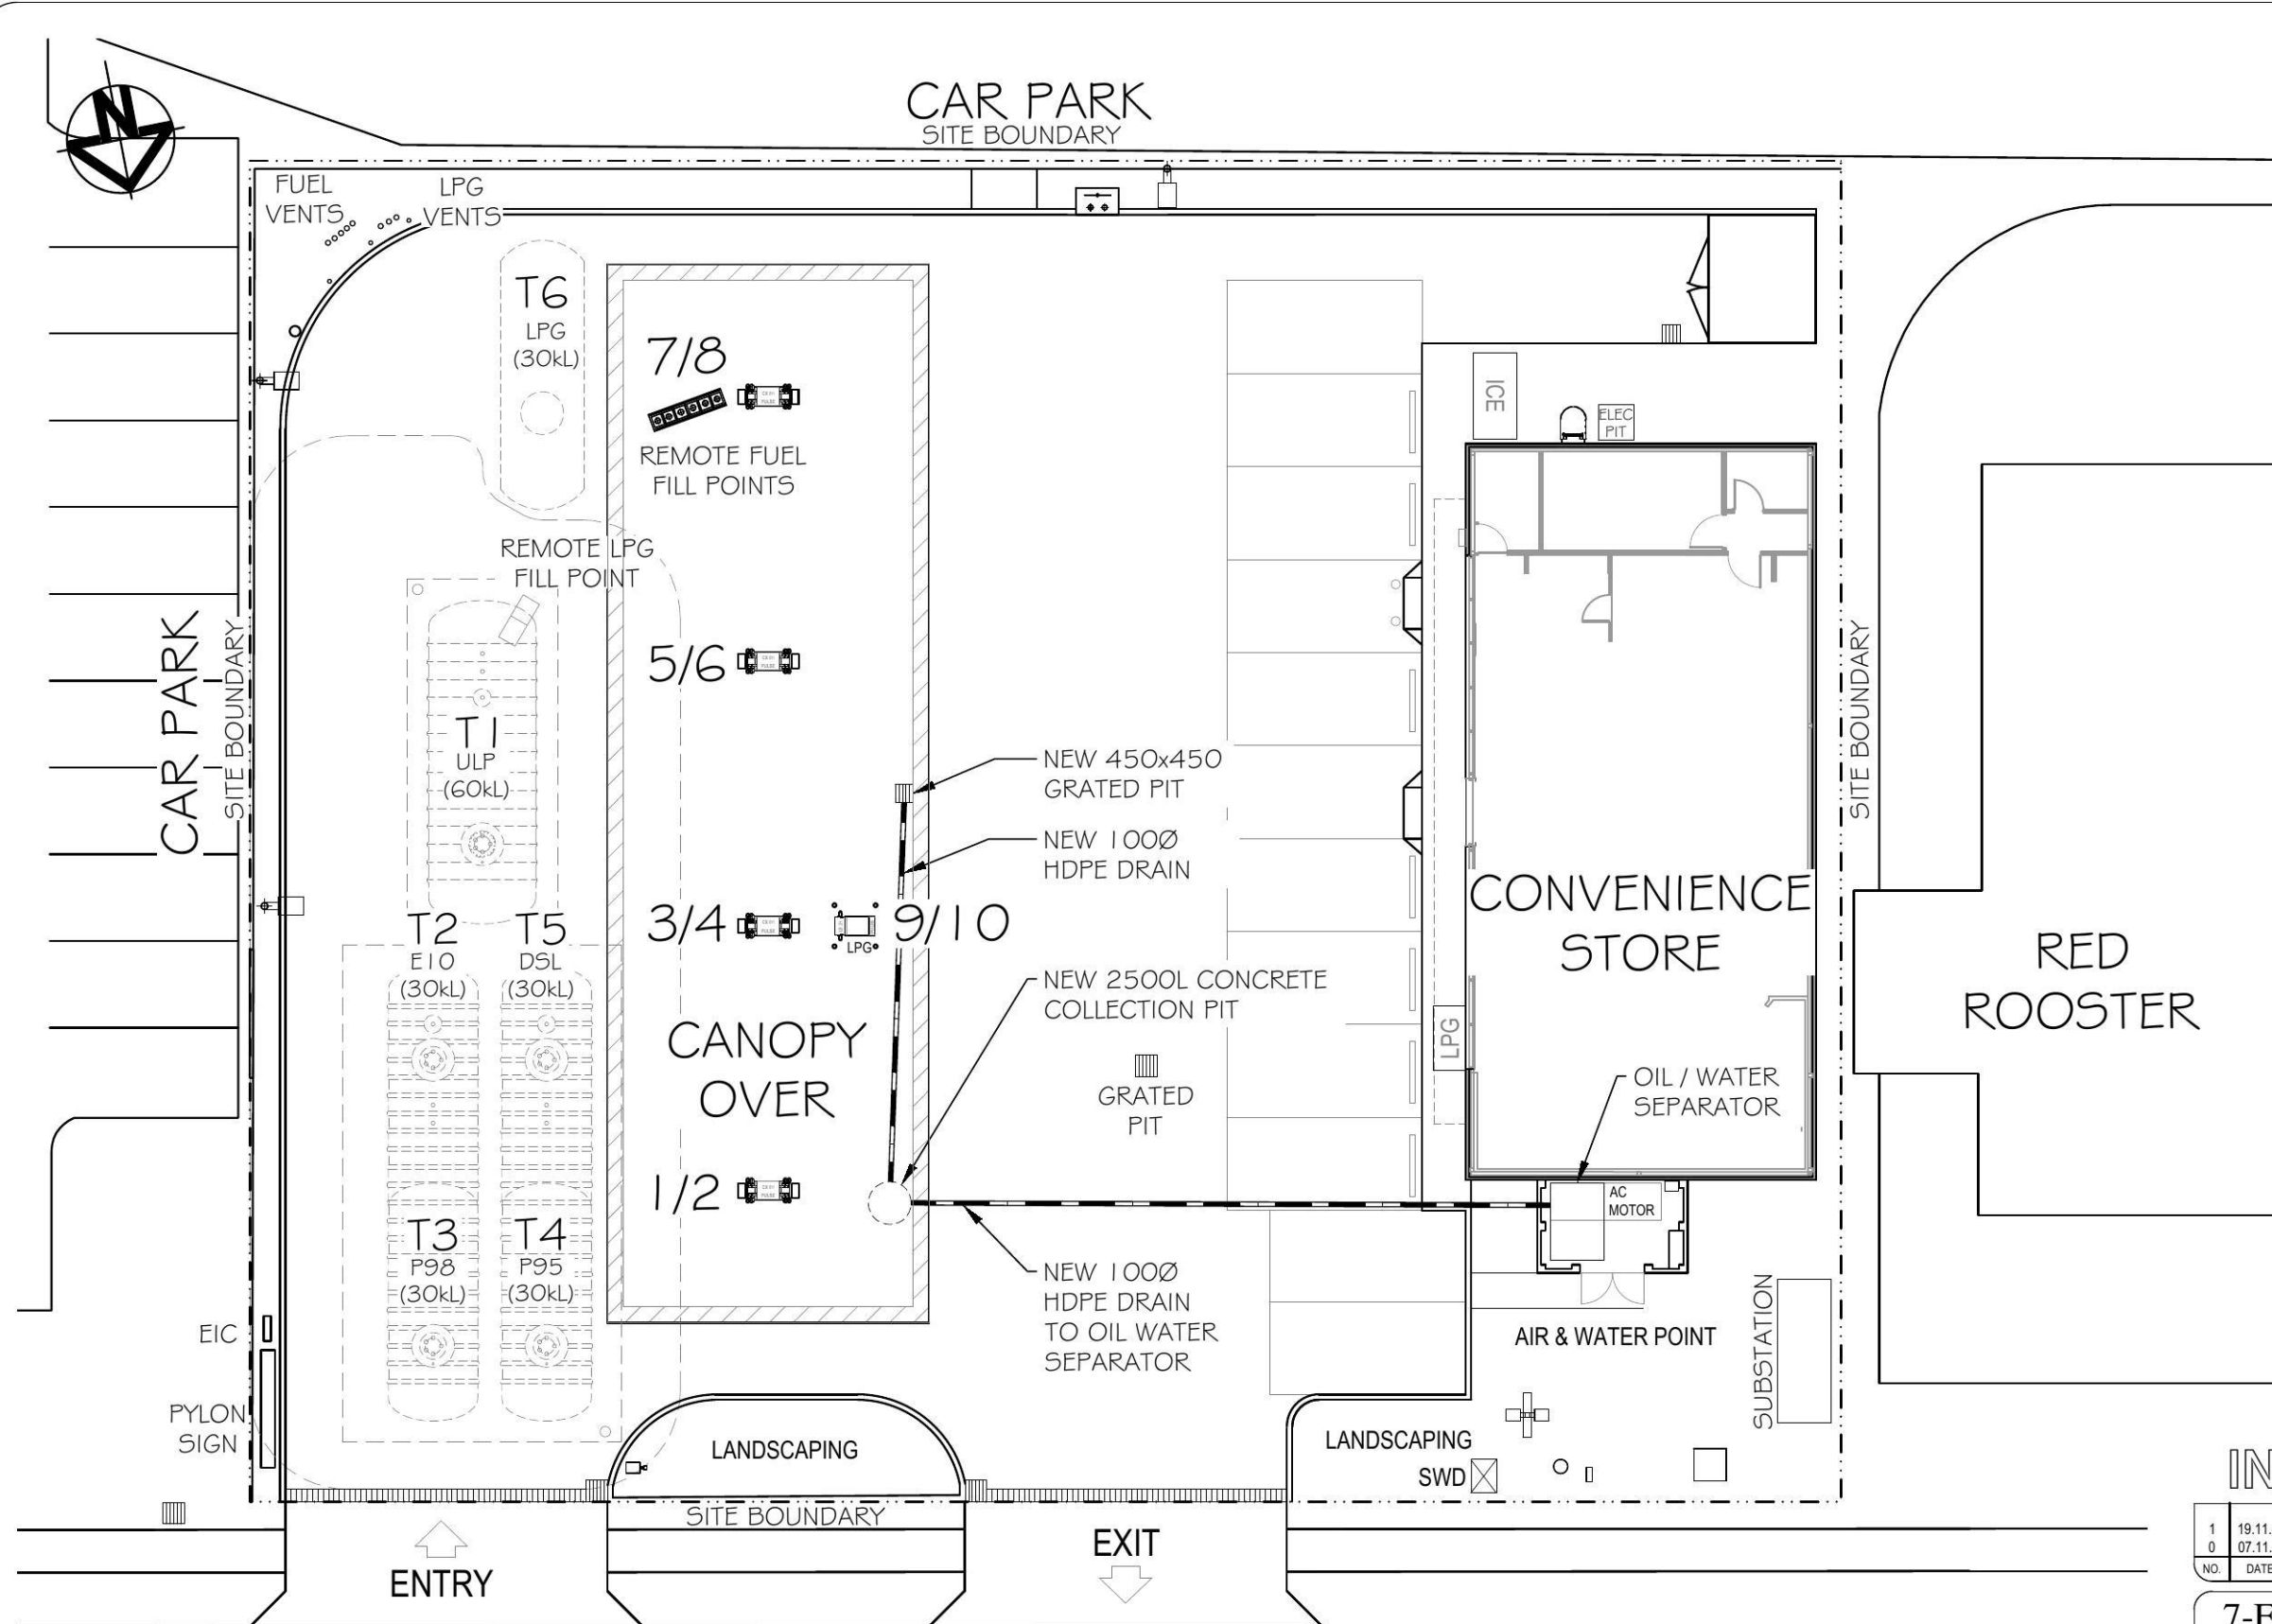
CAR PARK
SITE BOUNDARY

FUEL VENTS
LPG VENTS

T6
LPG
(30kL)

7/8

REMOTE FUEL FILL POINTS

REMOTE LPG FILL POINT

ICE

ELEC PIT

CAR PARK
SITE BOUNDARY

5/6

T1
ULP
(60kL)

NEW 450x450 GRATED PIT

NEW 100Ø HDPE DRAIN

SITE BOUNDARY

3/4

LPG

9/10

CONVENIENCE STORE

T2
E10
(30kL)

T5
DSL
(30kL)

RED ROOSTER

NEW 2500L CONCRETE COLLECTION PIT

CANOPY OVER

LPG

GRATED PIT

OIL / WATER SEPARATOR

1/2

AC MOTOR

T3
P98
(30kL)

T4
P95
(30kL)

NEW 100Ø HDPE DRAIN TO OIL WATER SEPARATOR

EIC

SUBSTATION

AIR & WATER POINT

PYLON SIGN

LANDSCAPING

LANDSCAPING

SWD

IN

SITE BOUNDARY

| NO. | DATE |
|---|---|
| 1 | 19.11. |
| 0 | 07.11. |

ENTRY

EXIT

7-F